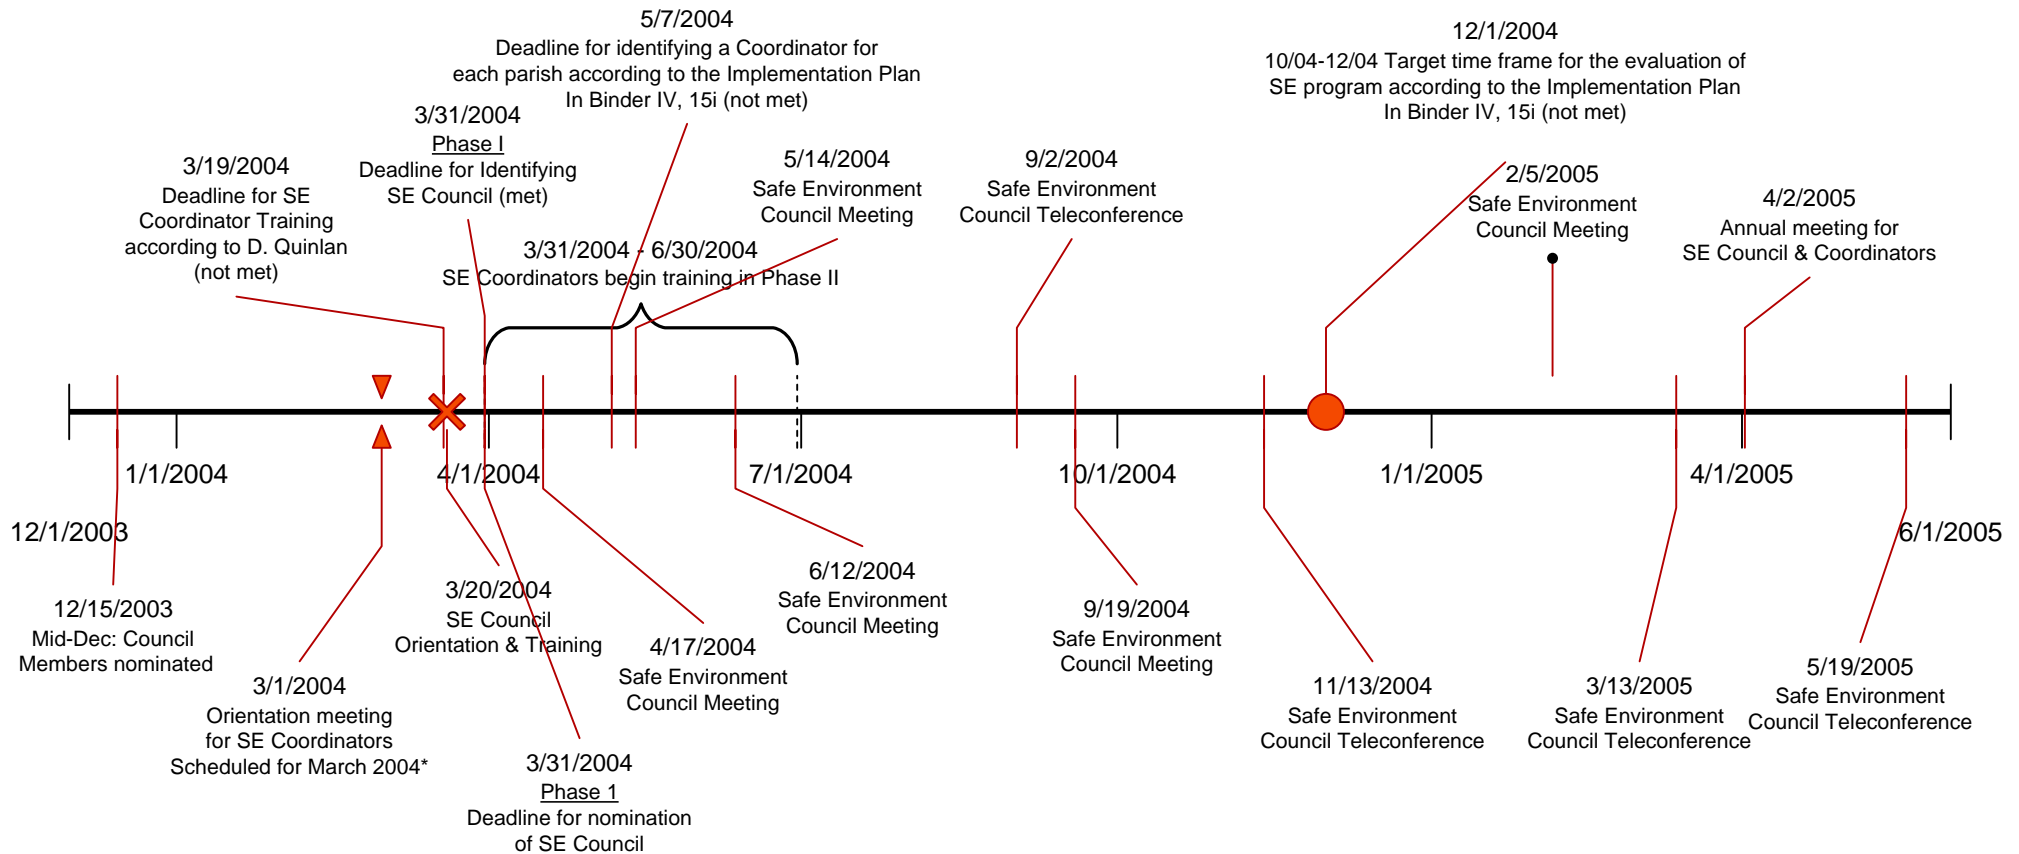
5/7/2004
Deadline for identifying a Coordinator for each parish according to the Implementation Plan In Binder IV, 15i (not met)

12/1/2004
10/04-12/04 Target time frame for the evaluation of SE program according to the Implementation Plan In Binder IV, 15i (not met)

3/31/2004
Phase I
Deadline for Identifying SE Council (met)

3/19/2004
Deadline for SE Coordinator Training according to D. Quinlan (not met)

5/14/2004
Safe Environment Council Meeting

9/2/2004
Safe Environment Council Teleconference

2/5/2005
Safe Environment Council Meeting

4/2/2005
Annual meeting for SE Council & Coordinators

3/31/2004 - 6/30/2004
SE Coordinators begin training in Phase II

1/1/2004

4/1/2004

7/1/2004

10/1/2004

1/1/2005

4/1/2005

12/1/2003

6/1/2005

12/15/2003
Mid-Dec: Council Members nominated

3/20/2004
SE Council Orientation & Training

6/12/2004
Safe Environment Council Meeting

9/19/2004
Safe Environment Council Meeting

4/17/2004
Safe Environment Council Meeting

3/1/2004
Orientation meeting for SE Coordinators Scheduled for March 2004*

11/13/2004
Safe Environment Council Teleconference

3/13/2005
Safe Environment Council Teleconference

5/19/2005
Safe Environment Council Teleconference

3/31/2004
Phase 1
Deadline for nomination of SE Council